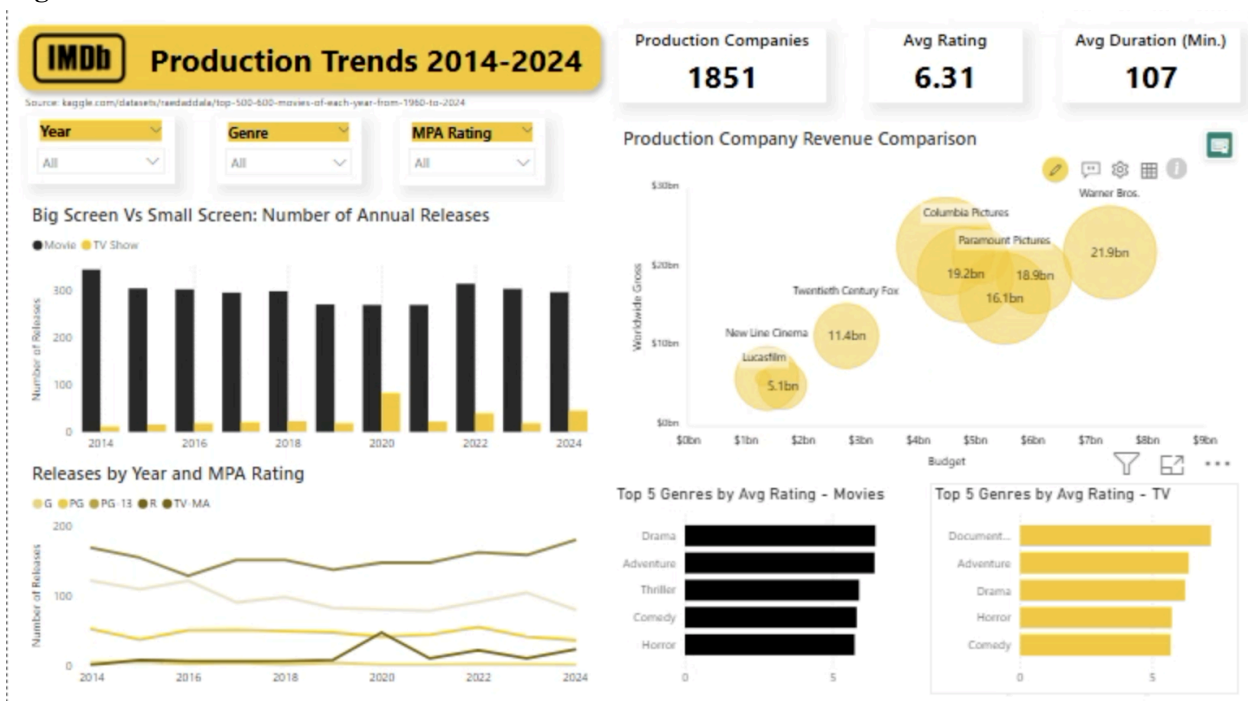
IMDb Production Trends 2014-2024

Source: kaggle.com/datasets/raedaddala/top-500-600-movies-of-each-year-from-1960-to-2024

Production Companies
1851

Avg Rating
6.31

Avg Duration (Min.)
107

Year
All

Genre
All

MPA Rating
All

Big Screen Vs Small Screen: Number of Annual Releases

Movie TV Show

Number of Releases

300
200
100
0

2014 2016 2018 2020 2022 2024

Production Company Revenue Comparison

Worldwide Gross

$30bn
$20bn
$10bn
$0bn

Warner Bros.
21.9bn
Columbia Pictures
Paramount Pictures
19.2bn
18.9bn
16.1bn
Twentieth Century Fox
11.4bn
New Line Cinema
Lucasfilm
5.1bn

$0bn $1bn $2bn $3bn $4bn $5bn $6bn $7bn $8bn $9bn

Budget

Releases by Year and MPA Rating

G PG PG-13 R TV-MA

Number of Releases

200
100
0

2014 2016 2018 2020 2022 2024

Top 5 Genres by Avg Rating - Movies

Drama
Adventure
Thriller
Comedy
Horror

0 5

Top 5 Genres by Avg Rating - TV

Document...
Adventure
Drama
Horror
Comedy

0 5